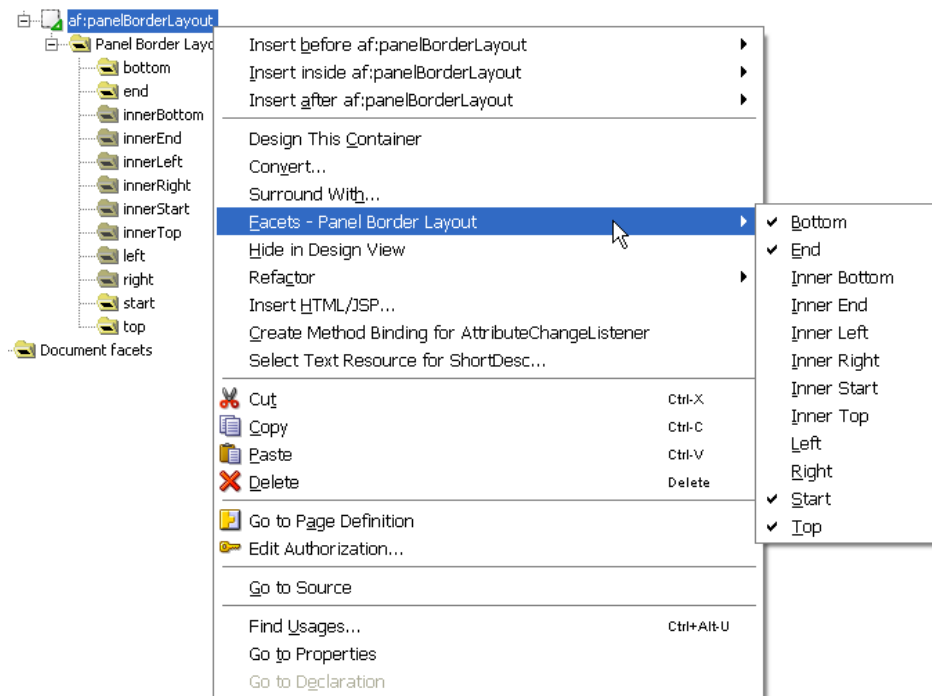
af:panelBorderLayout
Panel Border Layo
bottom
end
innerBottom
innerEnd
innerLeft
innerRight
innerStart
innerTop
left
right
start
top
Document facets

Insert before af:panelBorderLayout
Insert inside af:panelBorderLayout
Insert after af:panelBorderLayout
Design This Container
Convert...
Surround With...
Facets - Panel Border Layout
Hide in Design View
Refactor
Insert HTML/JSP...
Create Method Binding for AttributeChangeListener
Select Text Resource for ShortDesc...
Cut Ctrl-X
Copy Ctrl-C
Paste Ctrl-V
Delete Delete
Go to Page Definition
Edit Authorization...
Go to Source
Find Usages... Ctrl+Alt-U
Go to Properties
Go to Declaration

✔ Bottom
✔ End
Inner Bottom
Inner End
Inner Left
Inner Right
Inner Start
Inner Top
Left
Right
✔ Start
✔ Top